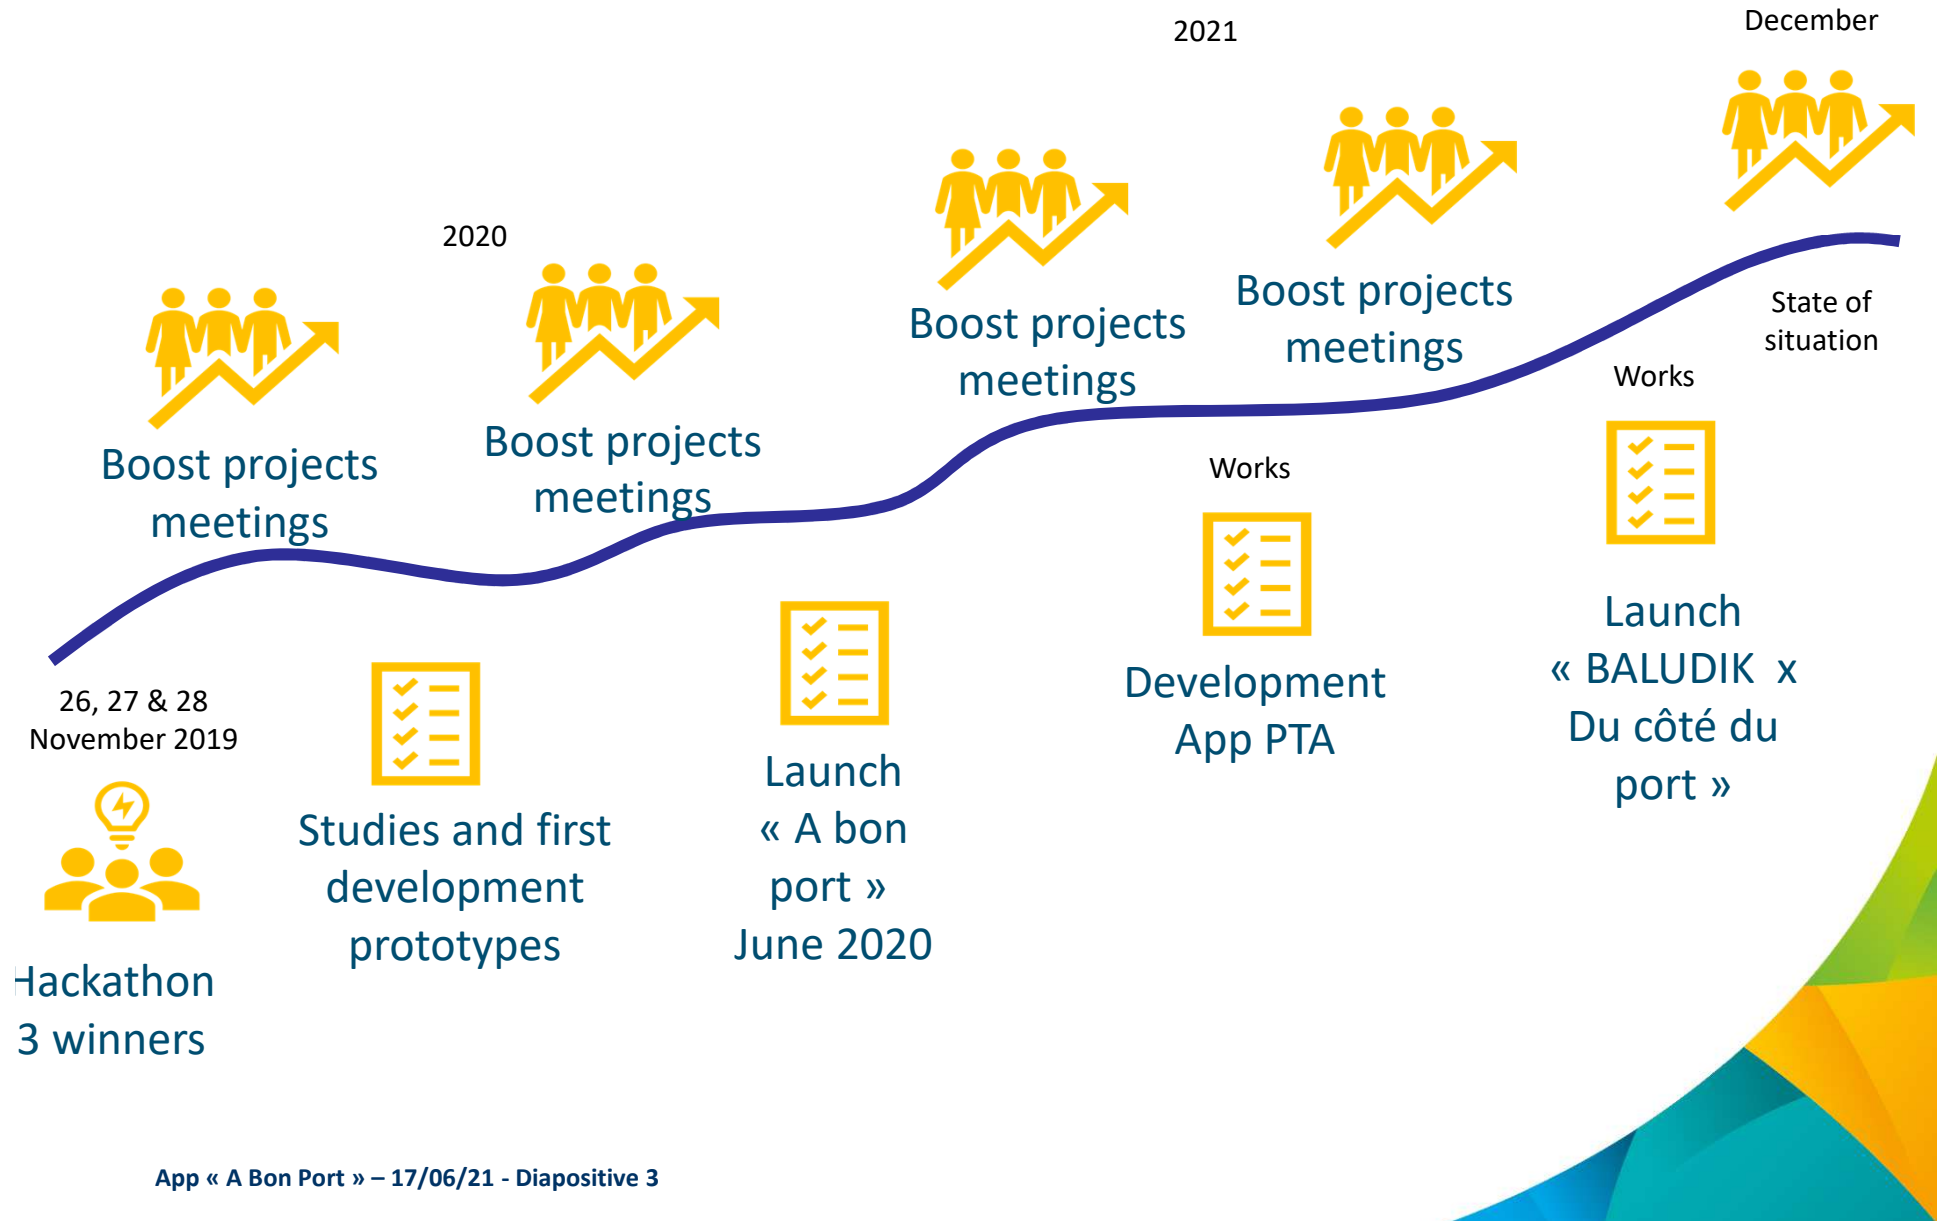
2021

December

2020

Boost projects meetings

Boost projects meetings

Boost projects meetings

Boost projects meetings

State of situation

Works

Works

26, 27 & 28 November 2019

Studies and first development prototypes

Launch « A bon port » June 2020

Development App PTA

Launch « BALUDIK x Du côté du port »

Hackathon 3 winners

App « A Bon Port » – 17/06/21 - Diapositive 3